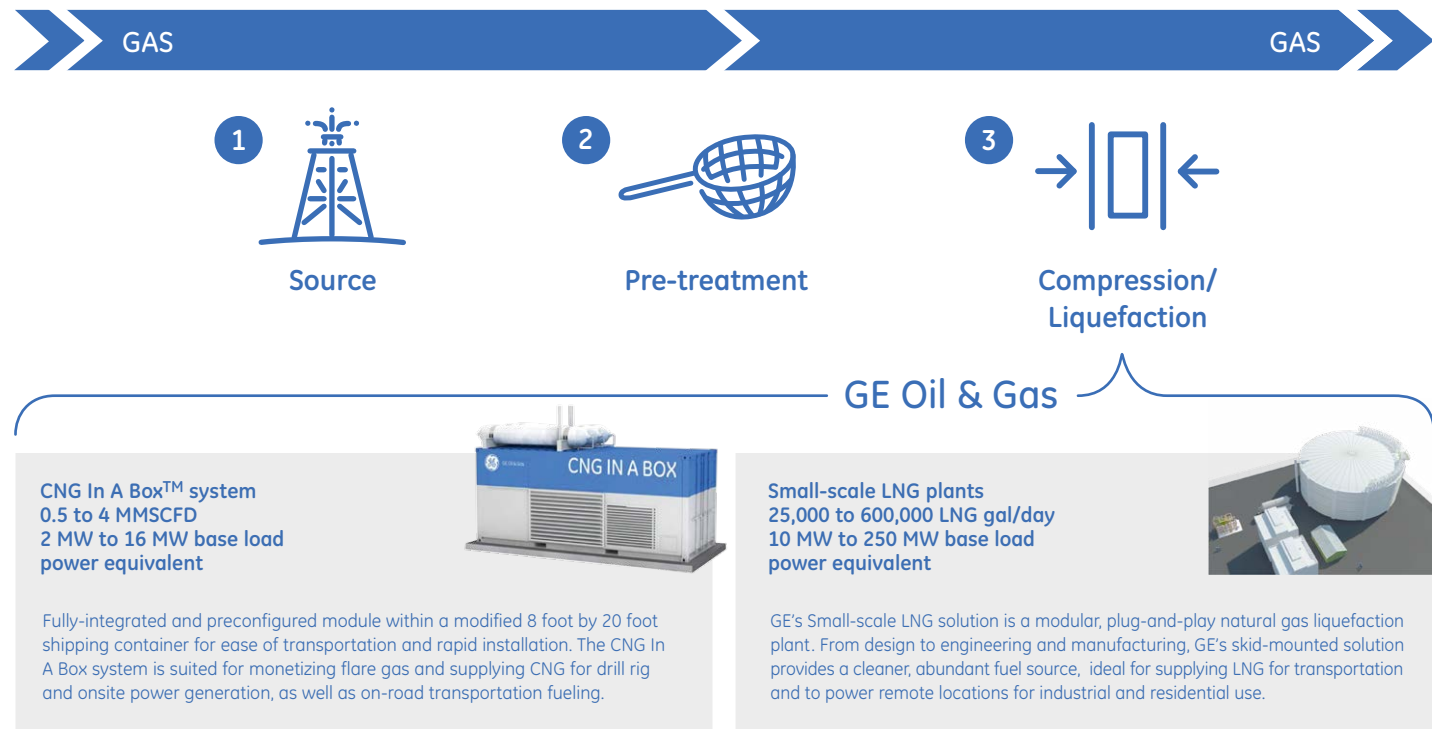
GAS

GAS

1

Source

2

Pre-treatment

3

Compression/ Liquefaction

GE Oil & Gas

CNG IN A BOX

CNG In A Box$^{TM}$ system
0.5 to 4 MMSCFD
2 MW to 16 MW base load power equivalent

Fully-integrated and preconfigured module within a modified 8 foot by 20 foot shipping container for ease of transportation and rapid installation. The CNG In A Box system is suited for monetizing flare gas and supplying CNG for drill rig and onsite power generation, as well as on-road transportation fueling.

Small-scale LNG plants
25,000 to 600,000 LNG gal/day
10 MW to 250 MW base load power equivalent

GE's Small-scale LNG solution is a modular, plug-and-play natural gas liquefaction plant. From design to engineering and manufacturing, GE's skid-mounted solution provides a cleaner, abundant fuel source, ideal for supplying LNG for transportation and to power remote locations for industrial and residential use.